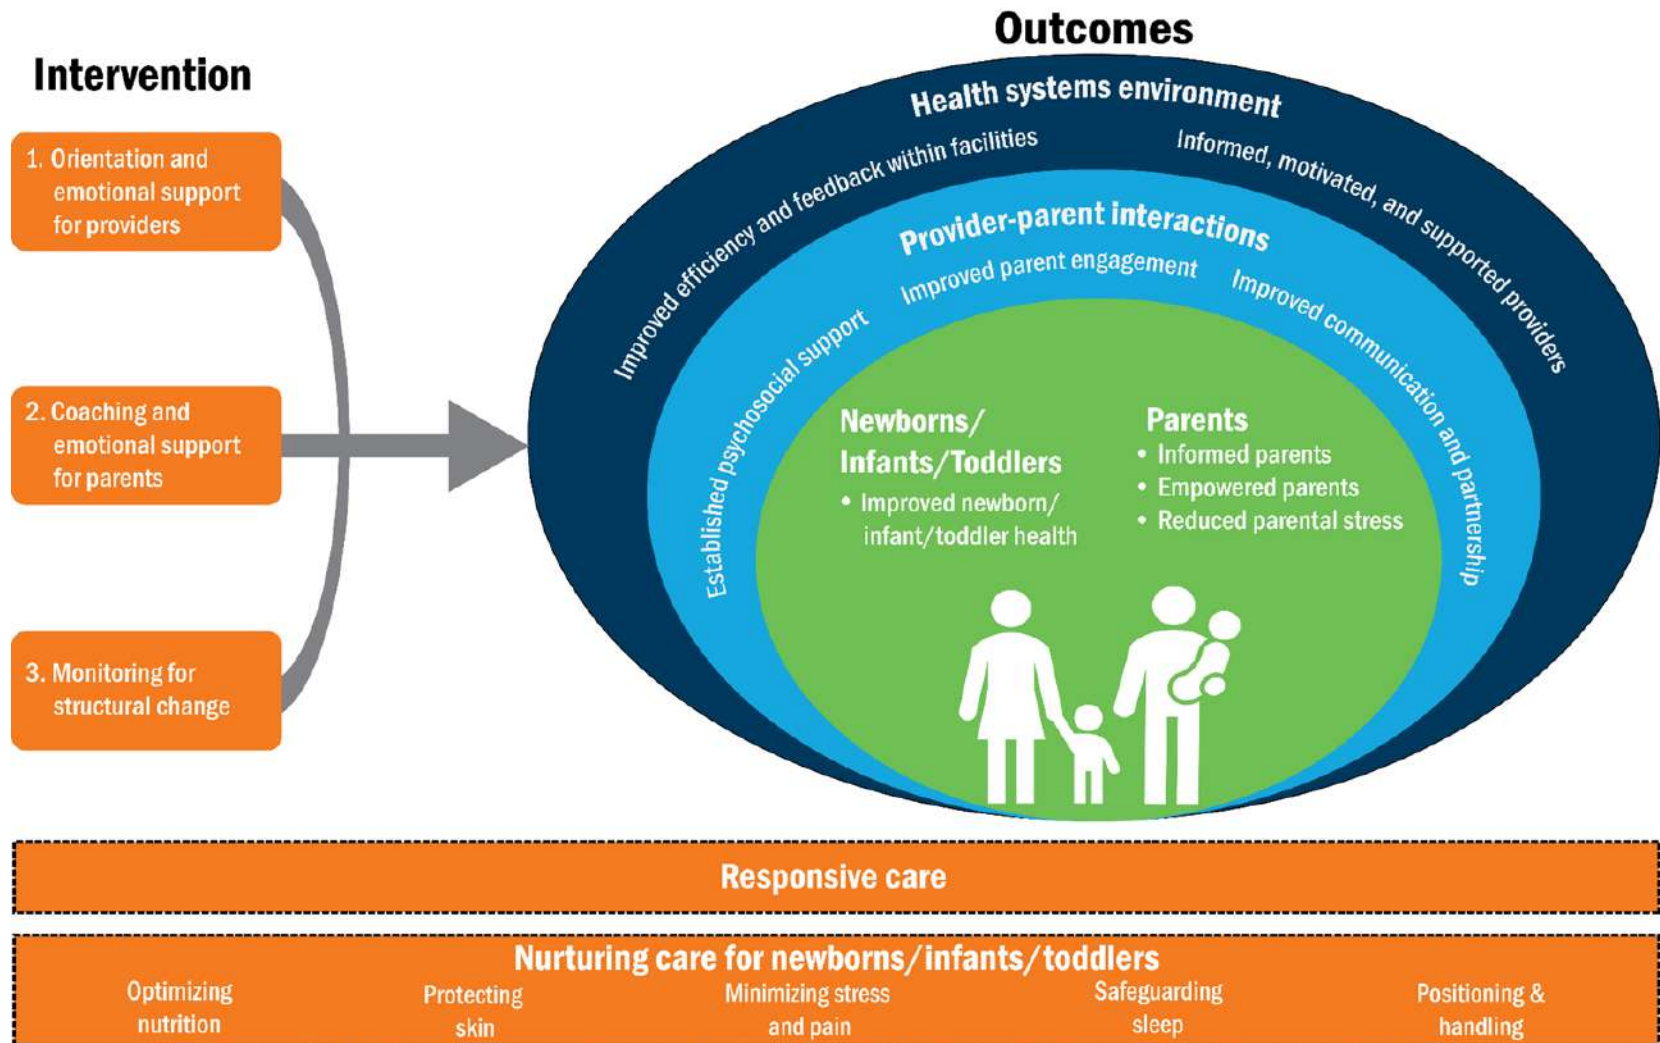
Intervention

1. Orientation and emotional support for providers

2. Coaching and emotional support for parents

3. Monitoring for structural change

Outcomes

Health systems environment

Improved efficiency and feedback within facilities

Informed, motivated, and supported providers

Provider-parent interactions

Improved parent engagement

Established psychosocial support

Improved communication and partnership

Newborns/ Infants/Toddlers

• Improved newborn/ infant/toddler health

Parents

• Informed parents
• Empowered parents
• Reduced parental stress

Responsive care

Nurturing care for newborns/infants/toddlers

Optimizing nutrition

Protecting skin

Minimizing stress and pain

Safeguarding sleep

Positioning & handling